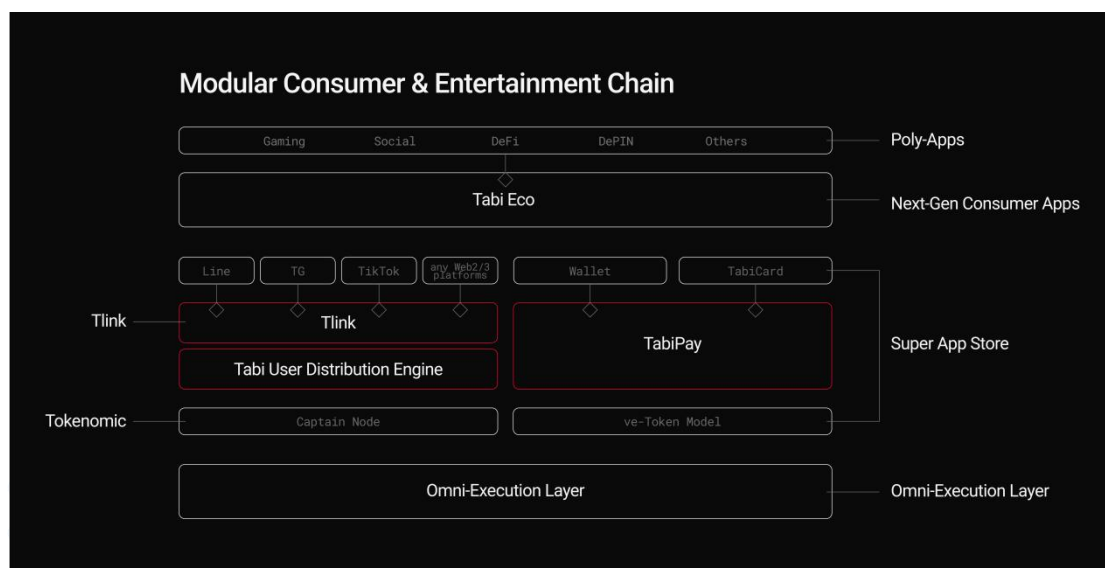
Modular Consumer & Entertainment Chain

Gaming Social DeFi DePIN Others

Poly-Apps

Tabi Eco

Next-Gen Consumer Apps

Line TG TikTok any Web2/3 platforms Wallet TabiCard

Tlink

Tlink

TabiPay

Super App Store

Tabi User Distribution Engine

Tokenomic

Captain Node

ve-Token Model

Omni-Execution Layer

Omni-Execution Layer